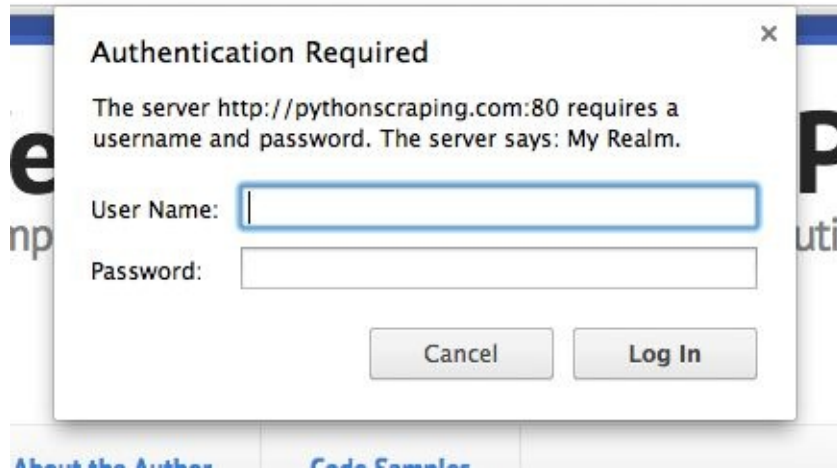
Authentication Required

×

The server http://pythonscraping.com:80 requires a username and password. The server says: My Realm.

User Name:

Password:

Cancel

Log In

e

P

np

uti

About the Author

Code Samples